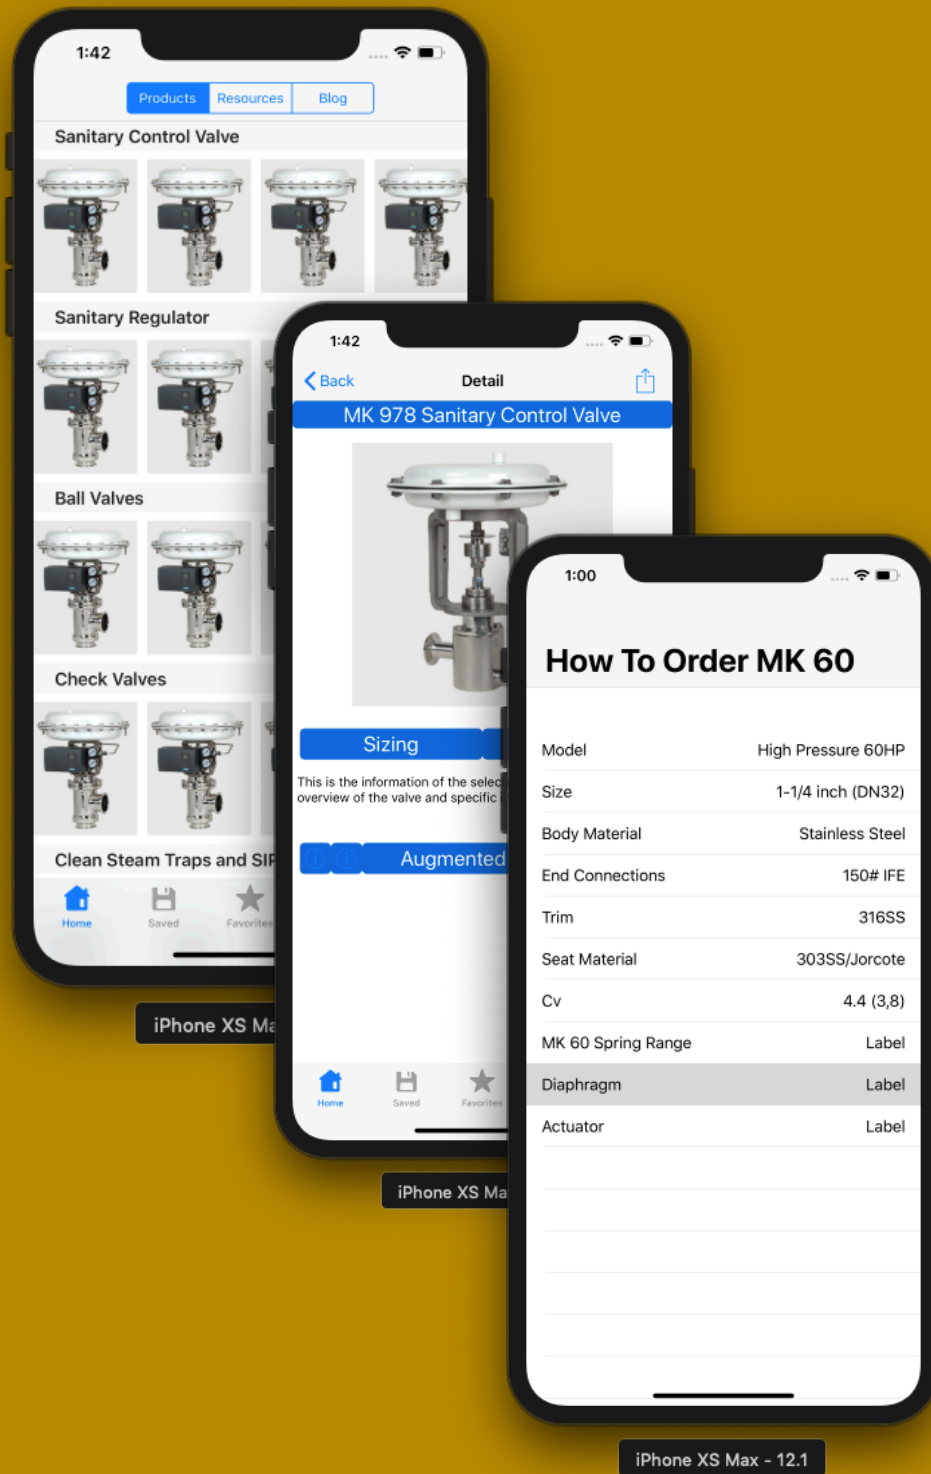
1:42

Products Resources Blog

Sanitary Control Valve

Sanitary Regulator

Ball Valves

Check Valves

Clean Steam Traps and SIP

Home Saved Favorites

iPhone XS Ma

1:42

Back Detail

MK 978 Sanitary Control Valve

Sizing

This is the information of the selec overview of the valve and specific

Augmented

Home Saved Favorites

iPhone XS Ma

1:00

How To Order MK 60

| | |
|---|---|
| Model | High Pressure 60HP |
| Size | 1-1/4 inch (DN32) |
| Body Material | Stainless Steel |
| End Connections | 150# IFE |
| Trim | 316SS |
| Seat Material | 303SS/Jorcote |
| Cv | 4.4 (3,8) |
| MK 60 Spring Range | Label |
| Diaphragm | Label |
| Actuator | Label |

iPhone XS Max - 12.1